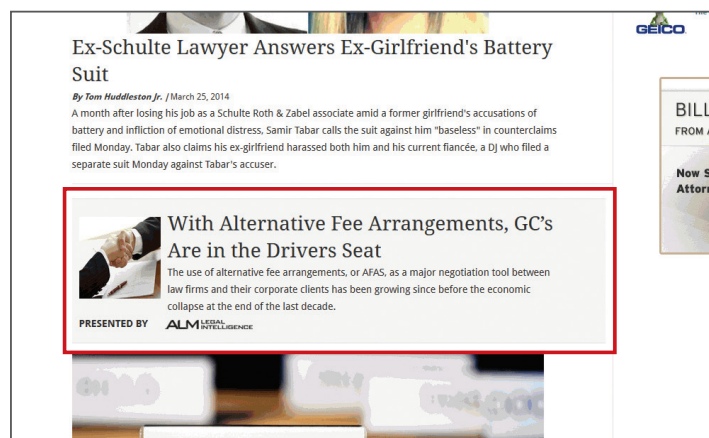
Ex-Schulte Lawyer Answers Ex-Girlfriend's Battery Suit

By Tom Huddleston Jr. / March 25, 2014

A month after losing his job as a Schulte Roth & Zabel associate amid a former girlfriend's accusations of battery and infliction of emotional distress, Samir Tabar calls the suit against him "baseless" in counterclaims filed Monday. Tabar also claims his ex-girlfriend harassed both him and his current fiancée, a DJ who filed a separate suit Monday against Tabar's accuser.

With Alternative Fee Arrangements, GC's Are in the Drivers Seat

The use of alternative fee arrangements, or AFAS, as a major negotiation tool between law firms and their corporate clients has been growing since before the economic collapse at the end of the last decade.

PRESENTED BY ALM LEGAL INTELLIGENCE

GEICO

BILL
FROM A

Now S
Attorn